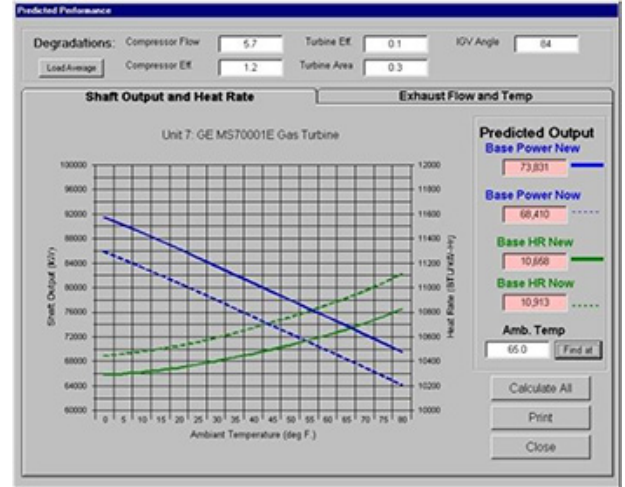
Predicted Performance

Degradations: Compressor Flow 5.7 Turbine Eff. 0.1 IGV Angle 84

Load Average Compressor Eff. 1.2 Turbine Area 0.3

Shaft Output and Heat Rate

Exhaust Flow and Temp

Unit 7: GE MS7000lE Gas Turbine

100000
96000
92000
88000
84000
80000
76000
72000
68000
64000
60000

Shaft Output (kW)

12000
11800
11600
11400
11200
11000
10800
10600
10400
10200
10000

Heat Rate (BTU/kW-hr)

0 5 10 15 20 25 30 35 40 45 50 55 60 65 70 75 80

Ambient Temperature (deg F.)

Predicted Output

Base Power New
73,831

Base Power Now
68,410

Base HR New
10,658

Base HR Now
10,913

Amb. Temp
65.0 Find at

Calculate All

Print

Close